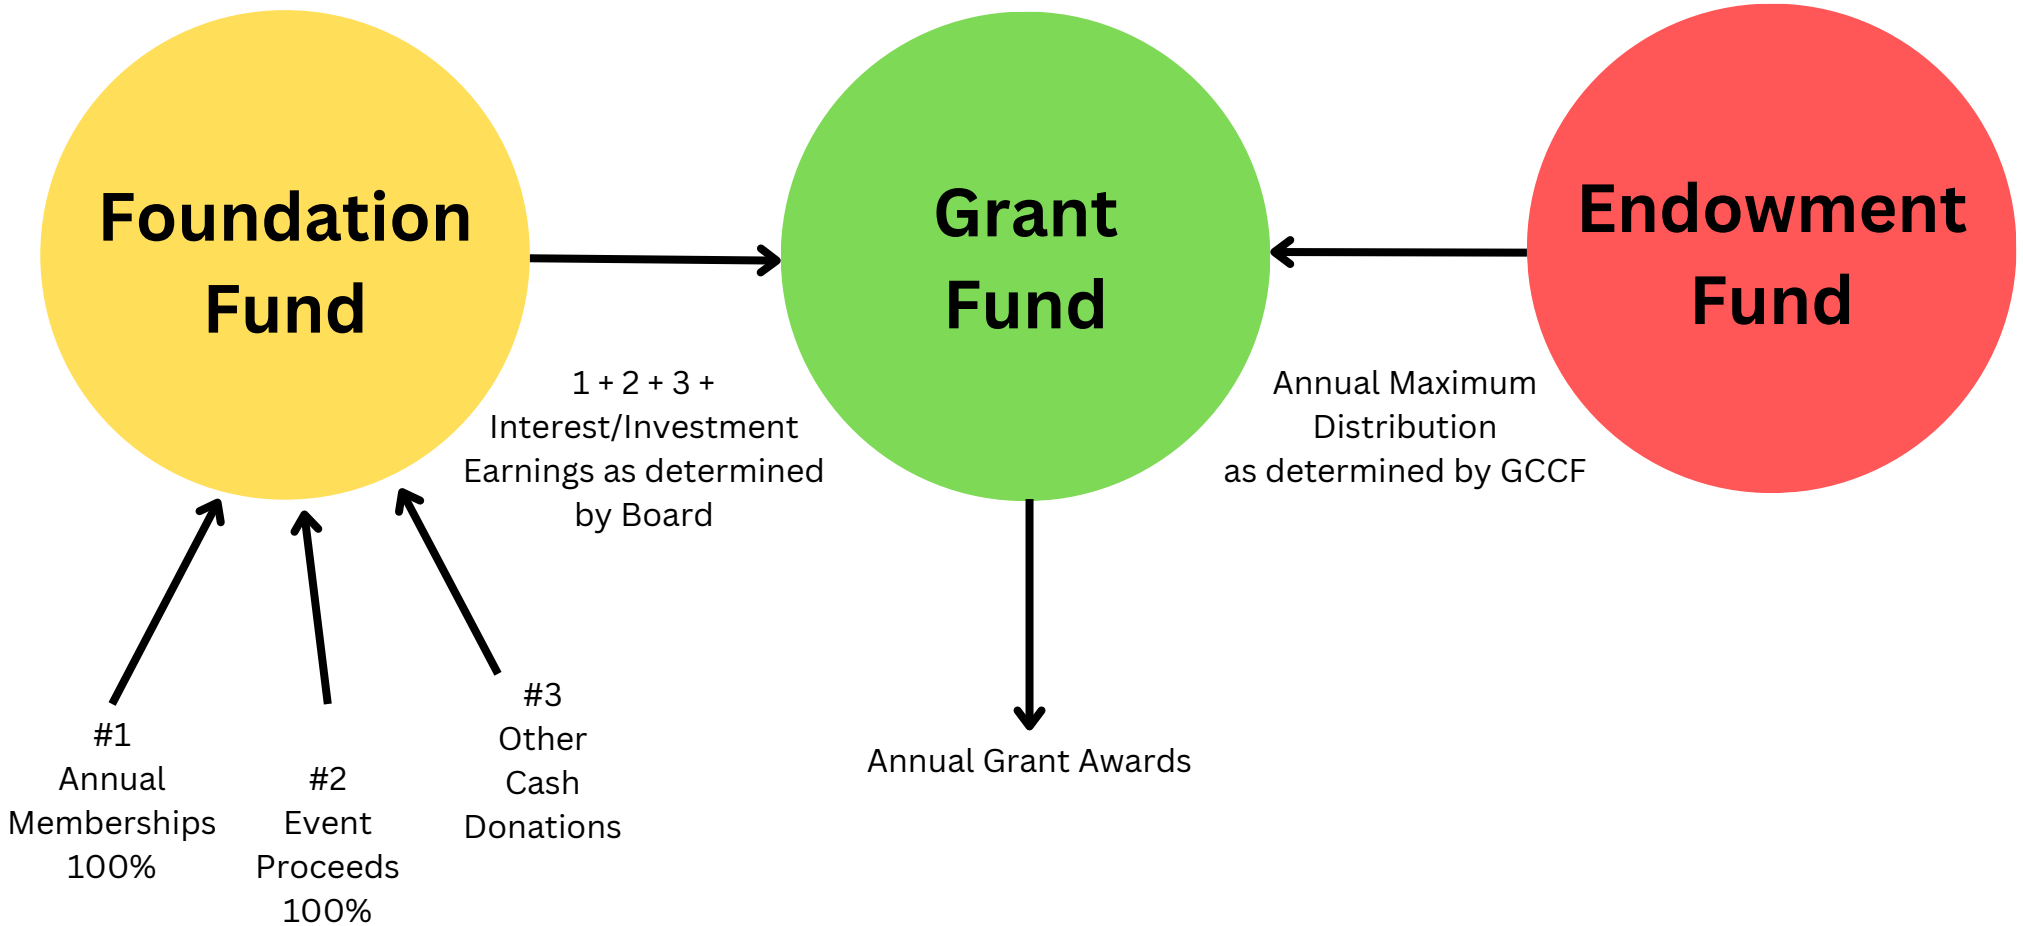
Foundation Fund

Grant Fund

Endowment Fund

1 + 2 + 3 + Interest/Investment Earnings as determined by Board

Annual Maximum Distribution as determined by GCCF

#1 Annual Memberships 100%

#2 Event Proceeds 100%

#3 Other Cash Donations

Annual Grant Awards